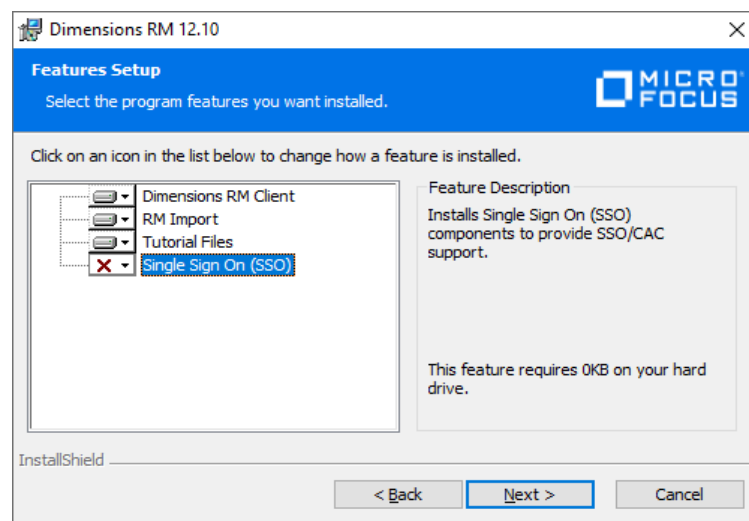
Dimensions RM 12.10

Features Setup

Select the program features you want installed.

MICRO FOCUS

Click on an icon in the list below to change how a feature is installed.

Dimensions RM Client
RM Import
Tutorial Files
Single Sign On (SSO)

Feature Description

Installs Single Sign On (SSO) components to provide SSO/CAC support.

This feature requires 0KB on your hard drive.

InstallShield

< Back

Next >

Cancel